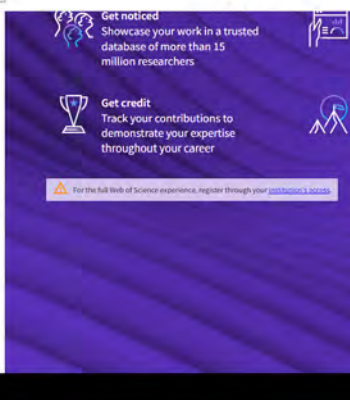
Get noticed
Showcase your work in a trusted database of more than 15 million researchers

Get credit
Track your contributions to demonstrate your expertise throughout your career

For the full Web of Science experience, register through your institution's access.